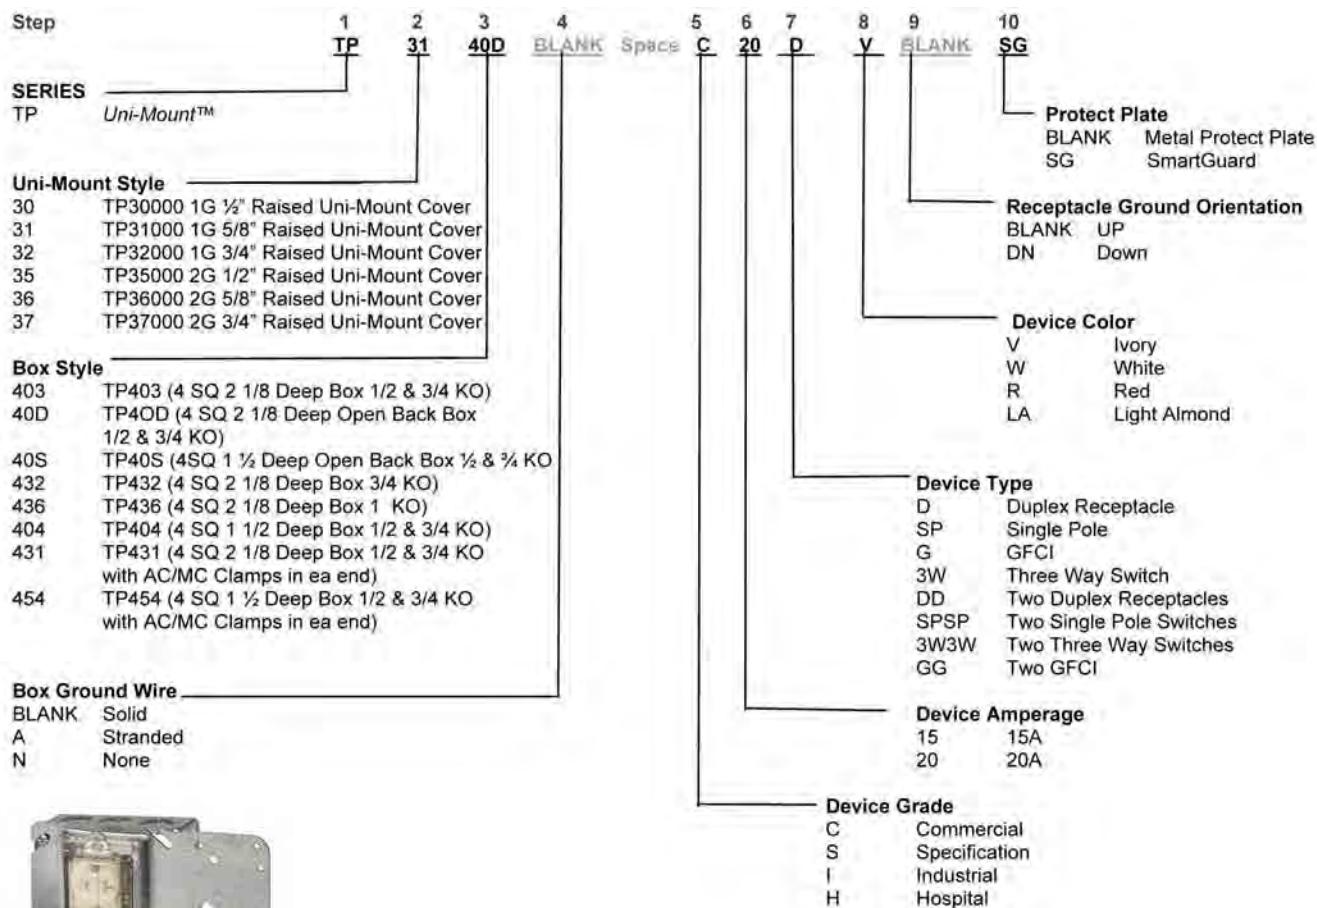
Step 1 2 3 4 5 6 7 8 9 10

TP 31 40D BLANK Space C 20 D V BLANK SG

SERIES
TP Uni-Mount™

Uni-Mount Style
30 TP30000 1G ½" Raised Uni-Mount Cover
31 TP31000 1G 5/8" Raised Uni-Mount Cover
32 TP32000 1G 3/4" Raised Uni-Mount Cover
35 TP35000 2G 1/2" Raised Uni-Mount Cover
36 TP36000 2G 5/8" Raised Uni-Mount Cover
37 TP37000 2G 3/4" Raised Uni-Mount Cover

Box Style
403 TP403 (4 SQ 2 1/8 Deep Box 1/2 & 3/4 KO)
40D TP4OD (4 SQ 2 1/8 Deep Open Back Box 1/2 & 3/4 KO)
40S TP40S (4SQ 1 ½ Deep Open Back Box ½ & ¾ KO
432 TP432 (4 SQ 2 1/8 Deep Box 3/4 KO)
436 TP436 (4 SQ 2 1/8 Deep Box 1 KO)
404 TP404 (4 SQ 1 1/2 Deep Box 1/2 & 3/4 KO)
431 TP431 (4 SQ 2 1/8 Deep Box 1/2 & 3/4 KO with AC/MC Clamps in ea end)
454 TP454 (4 SQ 1 ½ Deep Box 1/2 & 3/4 KO with AC/MC Clamps in ea end)

Box Ground Wire
BLANK Solid
A Stranded
N None

Protect Plate
BLANK Metal Protect Plate
SG SmartGuard

Receptacle Ground Orientation
BLANK UP
DN Down

Device Color
V Ivory
W White
R Red
LA Light Almond

Device Type
D Duplex Receptacle
SP Single Pole
G GFCI
3W Three Way Switch
DD Two Duplex Receptacles
SPSP Two Single Pole Switches
3W3W Two Three Way Switches
GG Two GFCI

Device Amperage
15 15A
20 20A

Device Grade
C Commercial
S Specification
I Industrial
H Hospital